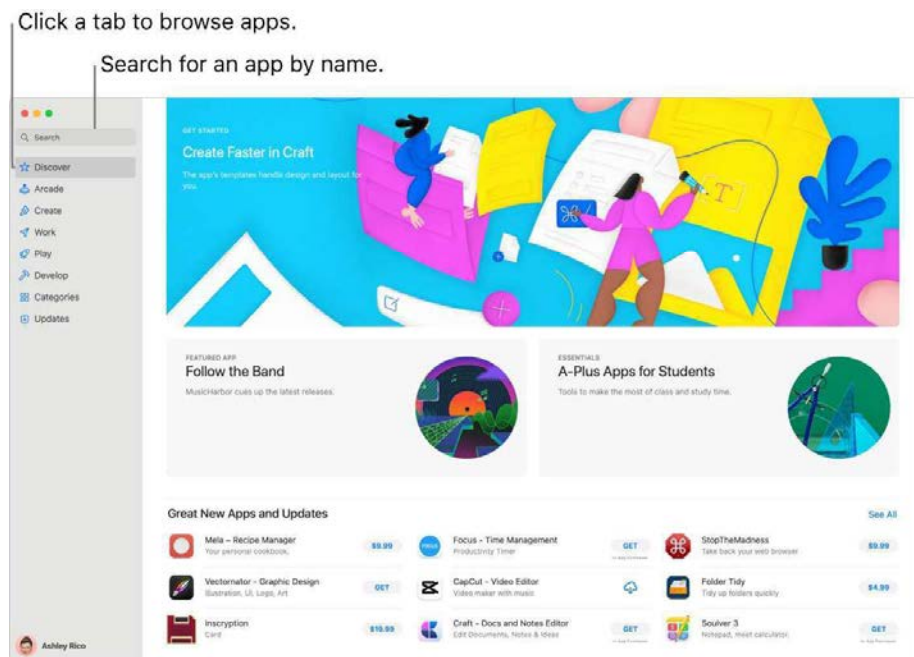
Click a tab to browse apps.

Search for an app by name.

Search

Discover

Arcade

Create

Work

Play

Develop

Categories

Updates

Ashley Rico

GET STARTED

Create Faster in Craft

The app's templates handle design and layout for you.

FEATURED APP

Follow the Band

MusicHarbor cues up the latest releases.

ESSENTIALS

A-Plus Apps for Students

Tools to make the most of class and study time.

Great New Apps and Updates

See All

Mela – Recipe Manager
Your personal cookbook.
$9.99

Vectornator - Graphic Design
Illustration, UI, Logo, Art
GET

Inscryption
Card
$19.99

Focus - Time Management
Productivity Timer
GET

CapCut - Video Editor
Video maker with music

Craft - Docs and Notes Editor
Edit Documents, Notes & Ideas
GET

StopTheMadness
Take back your web browser
$9.99

Folder Tidy
Tidy up folders quickly
$4.99

Soulver 3
Notepad, meet calculator.
GET